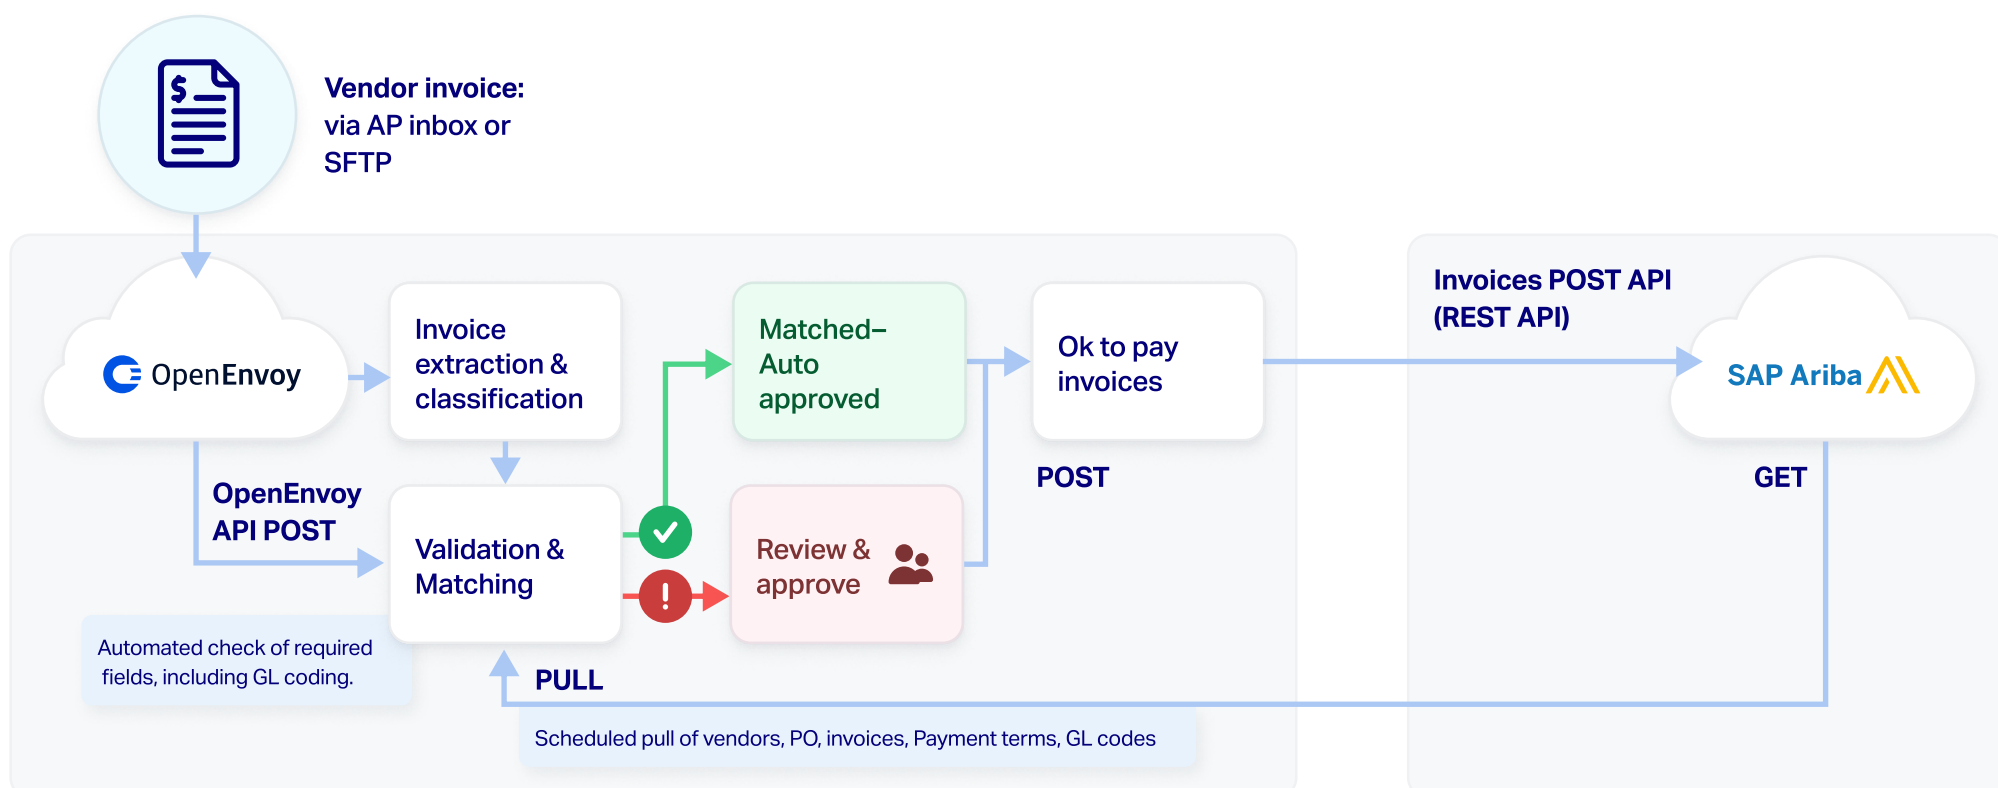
Vendor invoice: via AP inbox or SFTP

OpenEnvoy

Invoice extraction & classification

Matched–Auto approved

Ok to pay invoices

Invoices POST API (REST API)

SAP Ariba

OpenEnvoy API POST

Validation & Matching

Review & approve

POST

GET

Automated check of required fields, including GL coding.

PULL

Scheduled pull of vendors, PO, invoices, Payment terms, GL codes